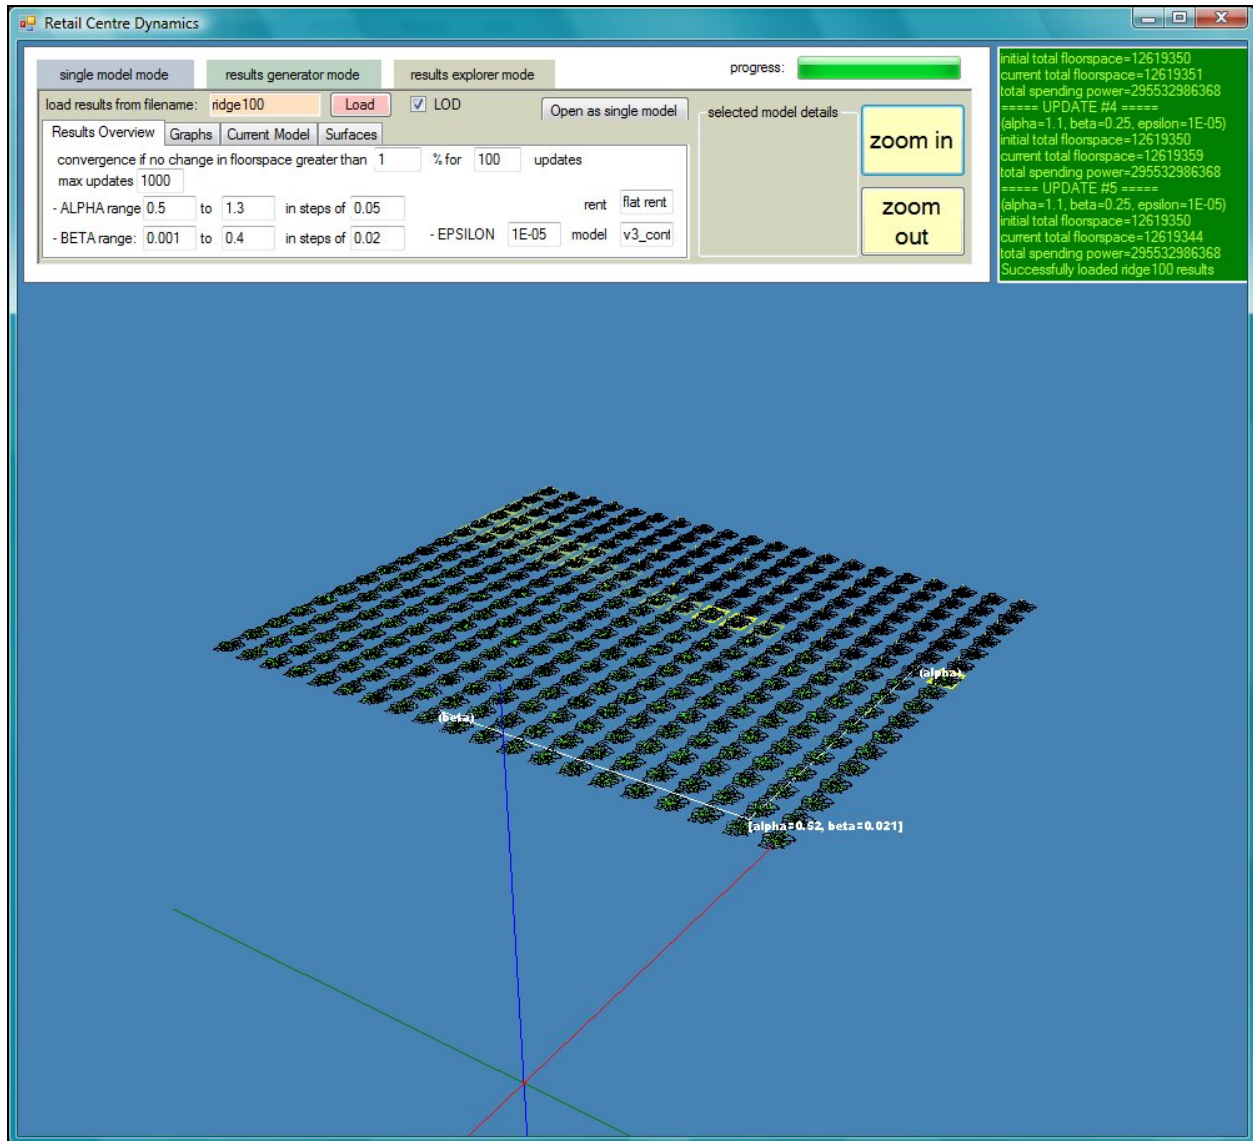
Retail Centre Dynamics

single model mode | results generator mode | results explorer mode

progress:

load results from filename: ridge100 Load LOD

Open as single model

selected model details

zoom in

zoom out

Results Overview | Graphs | Current Model | Surfaces

convergence if no change in floorspace greater than 1 % for 100 updates

max updates 1000

- ALPHA range 0.5 to 1.3 in steps of 0.05

rent flat rent

- BETA range: 0.001 to 0.4 in steps of 0.02

- EPSILON 1E-05 model v3_cont

initial total floorspace=12619350
current total floorspace=12619351
total spending power=295532986368
===== UPDATE #4 =====
(alpha=1.1, beta=0.25, epsilon=1E-05)
initial total floorspace=12619350
current total floorspace=12619359
total spending power=295532986368
===== UPDATE #5 =====
(alpha=1.1, beta=0.25, epsilon=1E-05)
initial total floorspace=12619350
current total floorspace=12619344
total spending power=295532986368
Successfully loaded ridge100 results

(alpha)

(beta)

[alpha=0.52, beta=0.021]